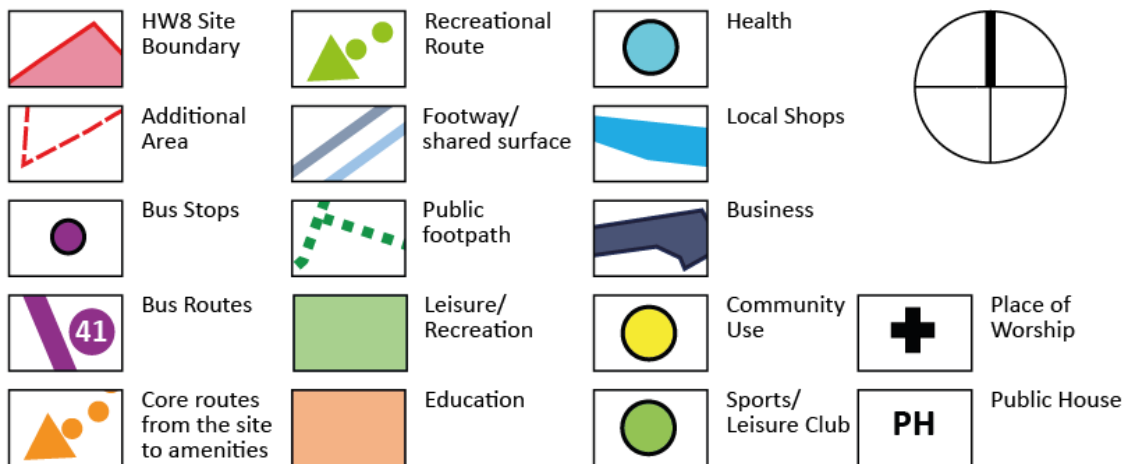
HW8 Site Boundary

Additional Area

Bus Stops

41

Bus Routes

Core routes from the site to amenities

Recreational Route

Footway/ shared surface

Public footpath

Leisure/ Recreation

Education

Health

Local Shops

Business

Community Use

Sports/ Leisure Club

Place of Worship

PH

Public House